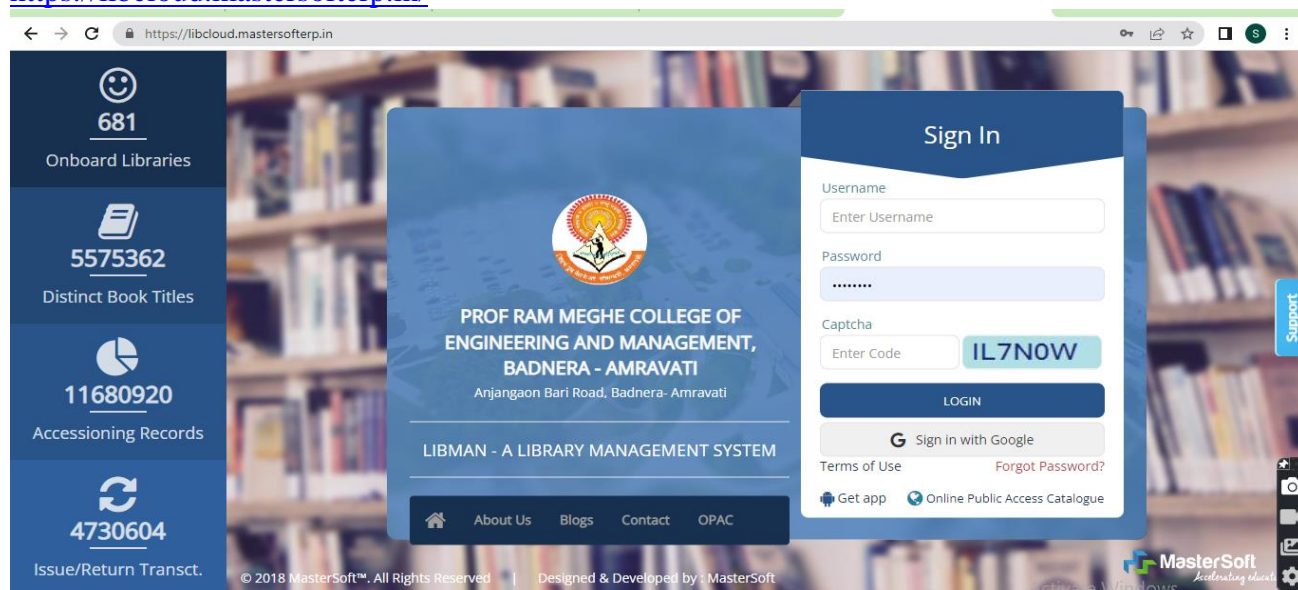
https://libcloud.mastersofterp.in

681
Onboard Libraries

5575362
Distinct Book Titles

11680920
Accessioning Records

4730604
Issue/Return Transct.

PROF RAM MEGHE COLLEGE OF ENGINEERING AND MANAGEMENT, BADNERA - AMRAVATI
Anjangaon Bari Road, Badnera- Amravati

LIBMAN - A LIBRARY MANAGEMENT SYSTEM

About Us Blogs Contact OPAC

Sign In
Username
Enter Username
Password
••••••••
Captcha
Enter Code
IL7N0W
LOGIN
Sign in with Google
Terms of Use
Forgot Password?
Get app
Online Public Access Catalogue

Support

© 2018 MasterSoft™. All Rights Reserved | Designed & Developed by : MasterSoft

MasterSoft
Accelerating educati